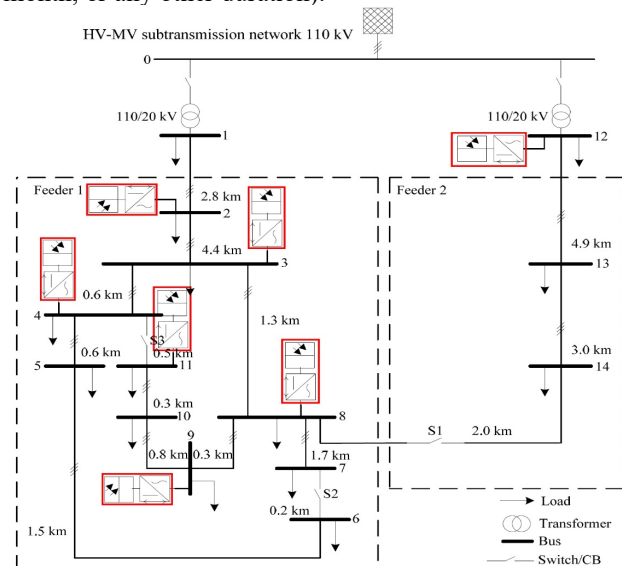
HV-MV subtransmission network 110 kV

0

110/20 kV

1

110/20 kV

12

Feeder 1

2.8 km

2

4.4 km

3

Feeder 2

4.9 km

13

0.6 km

4

1.3 km

S3

0.6 km

0.5 km

5

11

3.0 km

14

0.3 km

10

8

S1

2.0 km

9

0.8 km

0.3 km

1.7 km

7

S2

0.2 km

6

1.5 km

Load

Transformer

Bus

Switch/CB